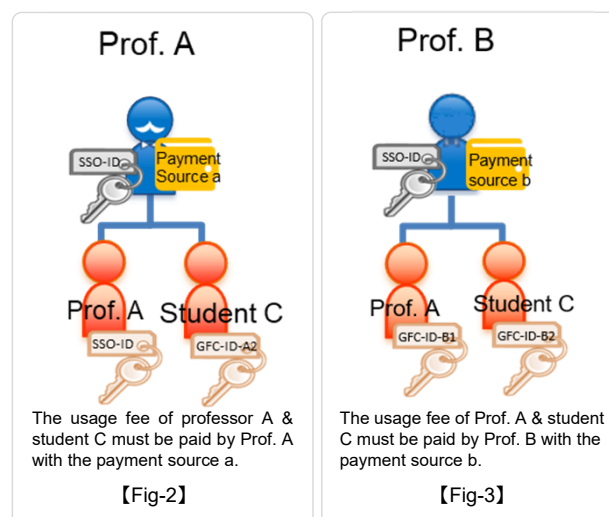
Prof. A

SSO-ID

Payment Source a

Prof. A

Student C

SSO-ID

GFC-ID-A2

The usage fee of professor A & student C must be paid by Prof. A with the payment source a.

【Fig-2】

Prof. B

SSO-ID

Payment source b

Prof. A

Student C

GFC-ID-B1

GFC-ID-B2

The usage fee of Prof. A & student C must be paid by Prof. B with the payment source b.

【Fig-3】